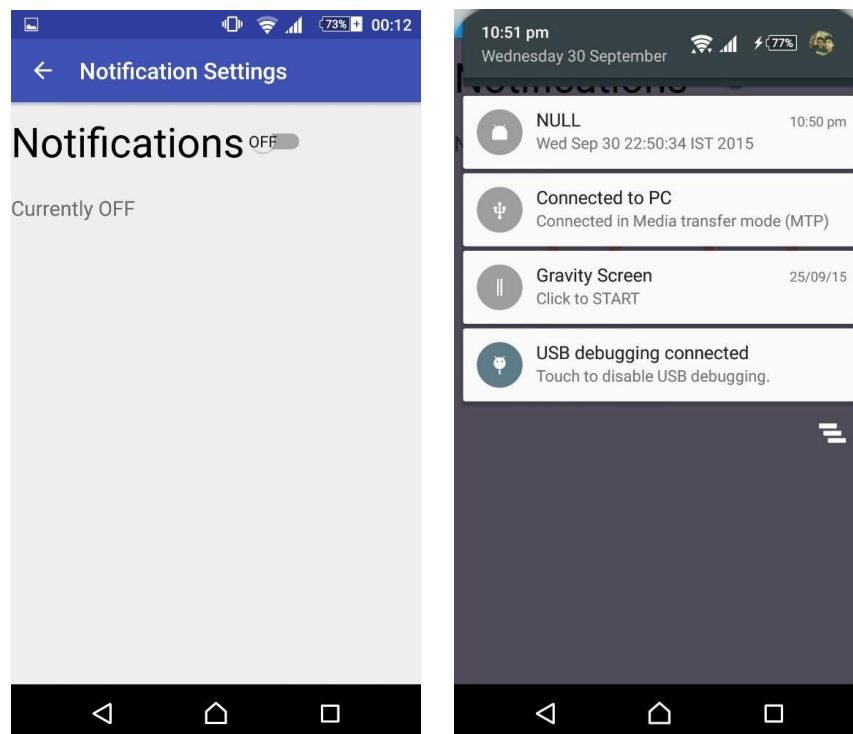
73% 00:12

Notification Settings

Notifications OFF

Currently OFF

10:51 pm
Wednesday 30 September
77%

NULL
10:50 pm
Wed Sep 30 22:50:34 IST 2015

Connected to PC
Connected in Media transfer mode (MTP)

Gravity Screen
25/09/15
Click to START

USB debugging connected
Touch to disable USB debugging.